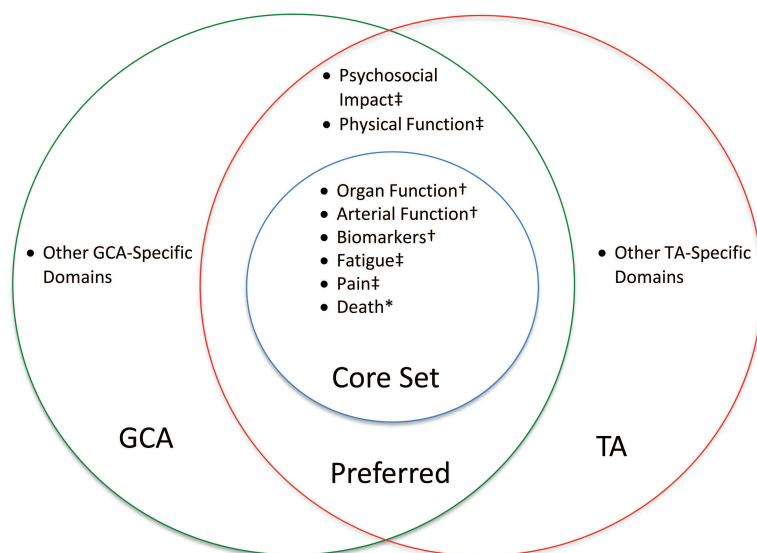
• Psychosocial Impact‡
• Physical Function‡

• Other GCA-Specific Domains

• Organ Function†
• Arterial Function†
• Biomarkers†
• Fatigue‡
• Pain‡
• Death*

• Other TA-Specific Domains

Core Set

GCA

Preferred

TA